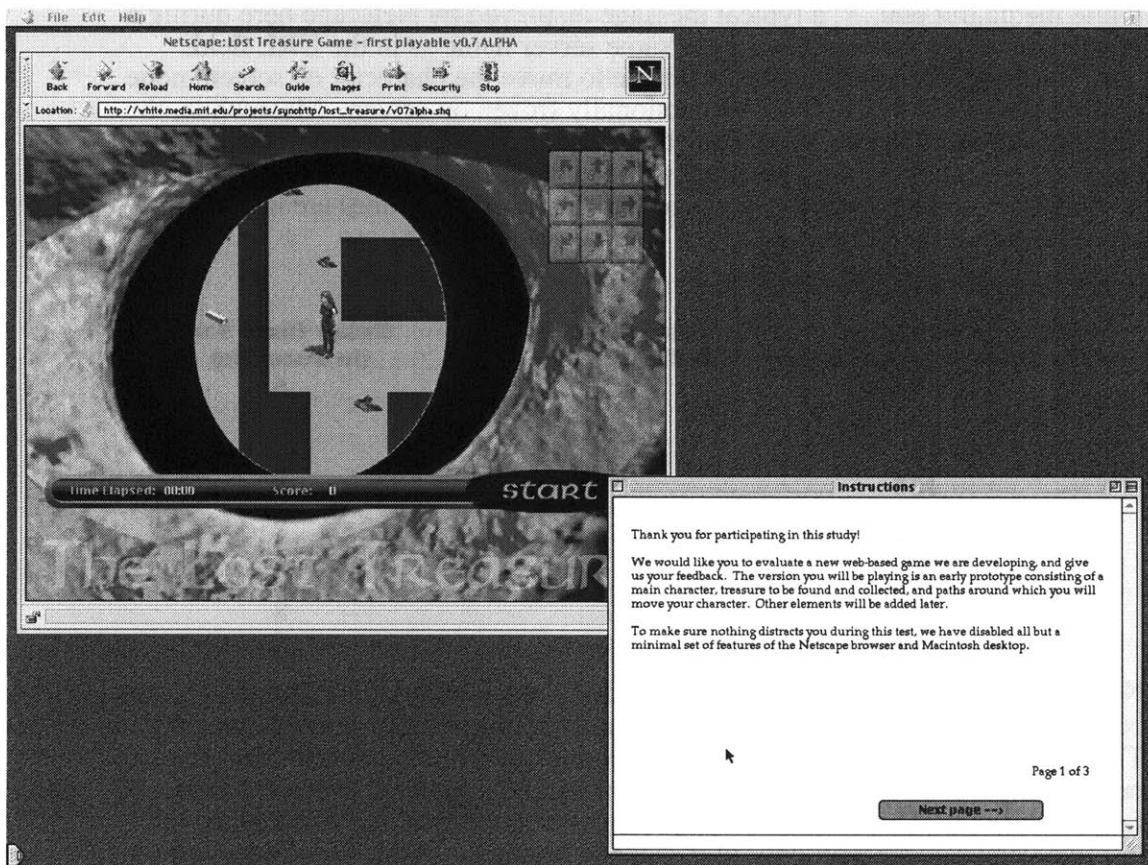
File Edit Help

Netscape: Lost Treasure Game - first playable v0.7 ALPHA

Back Forward Reload Home Search Guide Images Print Security Stop

N

Location: http://white.media.mit.edu/projects/synchttp/lost_treasure/v07alpha.shq

Time Elapsed: 00:00 Score: 0

start

The Lost Treasure

Instructions

Thank you for participating in this study!

We would like you to evaluate a new web-based game we are developing, and give us your feedback. The version you will be playing is an early prototype consisting of a main character, treasure to be found and collected, and paths around which you will move your character. Other elements will be added later.

To make sure nothing distracts you during this test, we have disabled all but a minimal set of features of the Netscape browser and Macintosh desktop.

Page 1 of 3

Next page -->